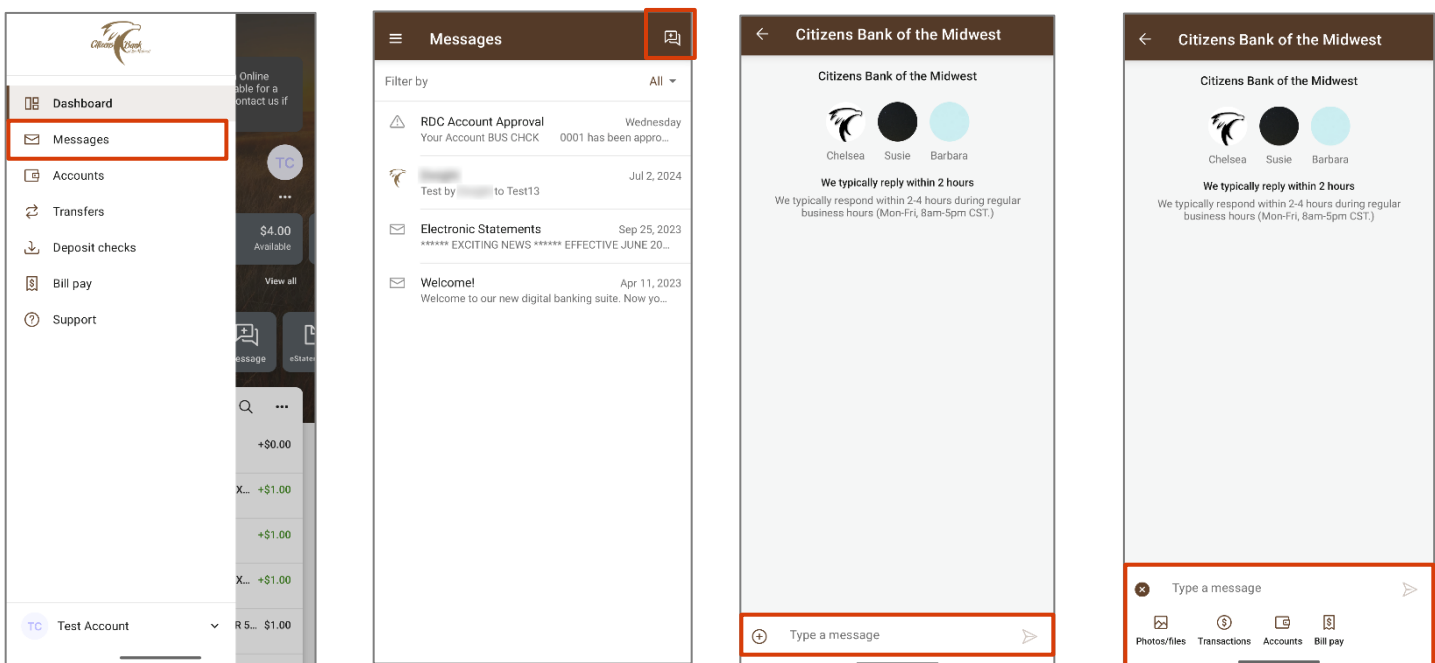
Citizens Bank

Online able for a ontact us if

TC

Dashboard
Messages
Accounts
Transfers
Deposit checks
Bill pay
Support

$4.00
Available

View all

essage
eStater

+$0.00
X... +$1.00
+$1.00
X... +$1.00
R 5... $1.00

TC Test Account

Messages

Filter by All

RDC Account Approval Wednesday
Your Account BUS CHCK 0001 has been appro...

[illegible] Jul 2, 2024
Test by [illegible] to Test13

Electronic Statements Sep 25, 2023
****** EXCITING NEWS ****** EFFECTIVE JUNE 20...

Welcome! Apr 11, 2023
Welcome to our new digital banking suite. Now yo...

Citizens Bank of the Midwest

Citizens Bank of the Midwest

Chelsea Susie Barbara

We typically reply within 2 hours
We typically respond within 2-4 hours during regular business hours (Mon-Fri, 8am-5pm CST.)

Type a message

Citizens Bank of the Midwest

Citizens Bank of the Midwest

Chelsea Susie Barbara

We typically reply within 2 hours
We typically respond within 2-4 hours during regular business hours (Mon-Fri, 8am-5pm CST.)

Type a message

Photos/files Transactions Accounts Bill pay